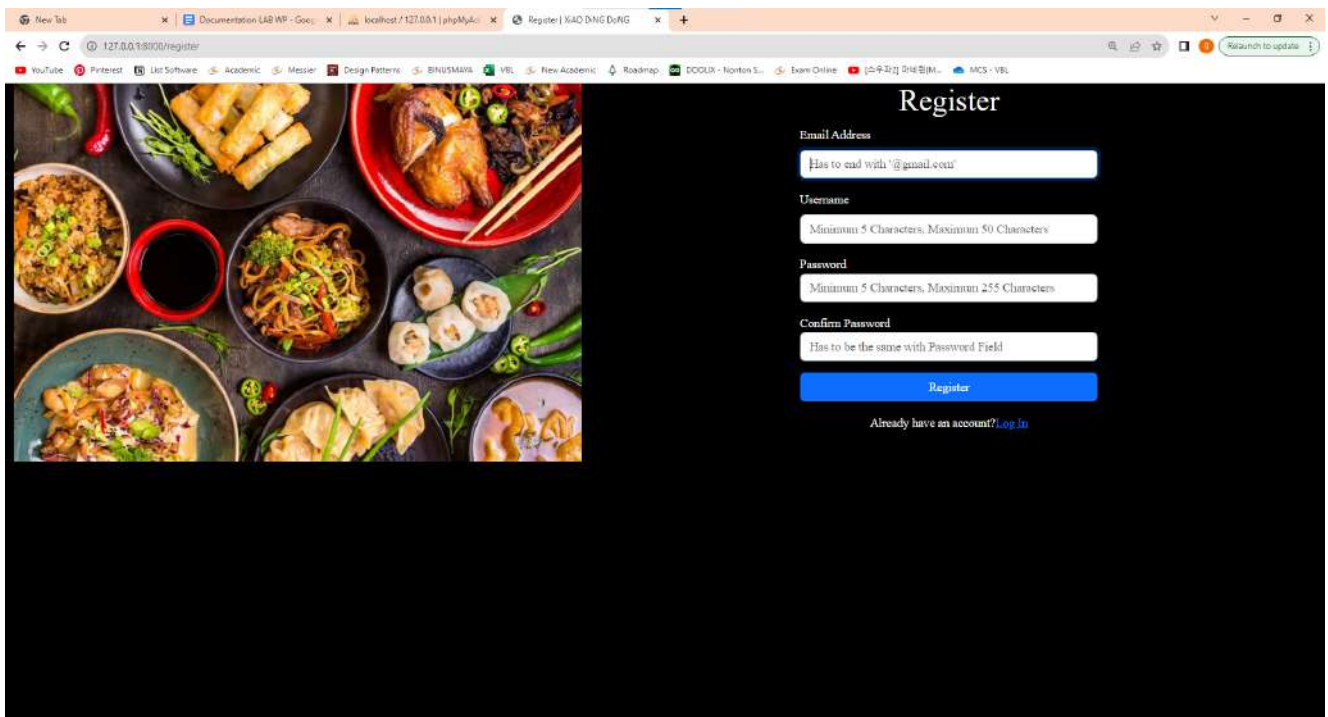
New Tab × Documentation LAB WP - Goog × localhost / 127.0.0.1 | phpMyAd × Register | XiAO DiNG DoNG × +

127.0.0.1:8000/register

Relaunch to update

YouTube Pinterest List Software Academic Messier Design Patterns BINUSMAYA VBL New Academic Roadmap DOOLIX - Norton S... Exam Online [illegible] MCS - VBL

Register

Email Address

Has to end with '@gmail.com'

Username

Minimum 5 Characters, Maximum 50 Characters

Password

Minimum 5 Characters, Maximum 255 Characters

Confirm Password

Has to be the same with Password Field

Register

Already have an account?Log In